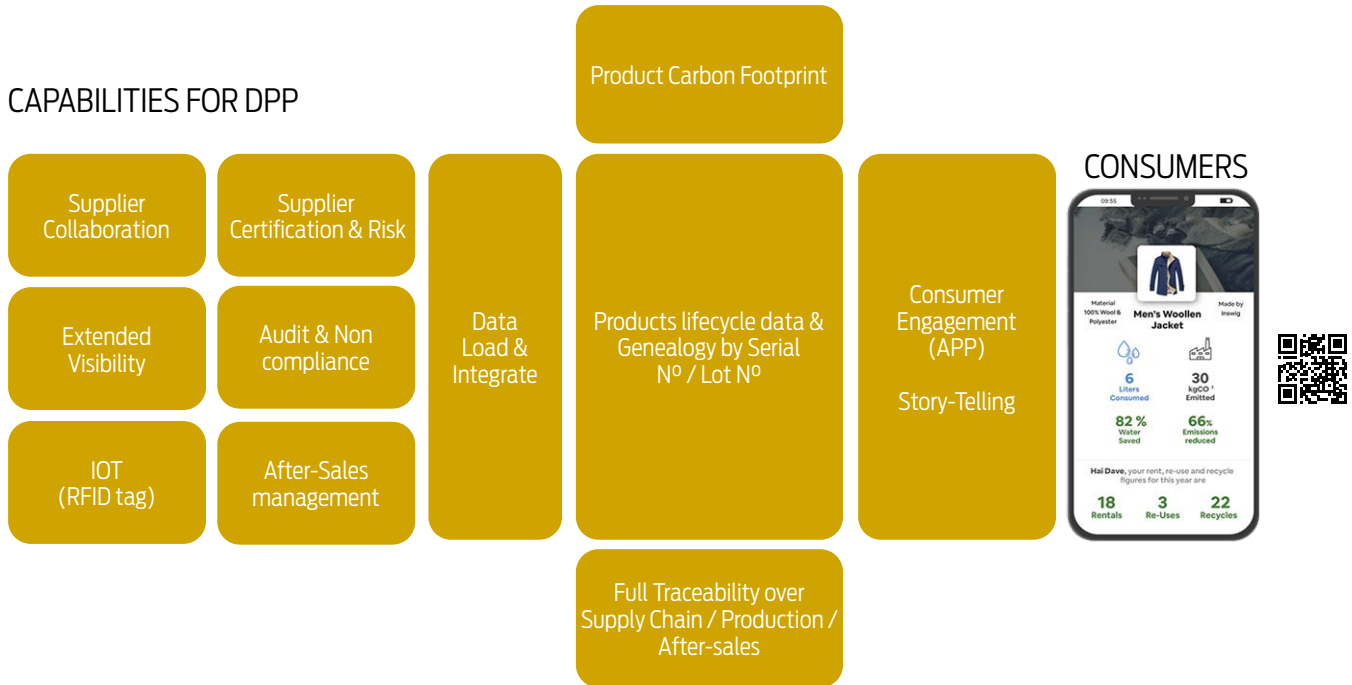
CAPABILITIES FOR DPP

Supplier Collaboration

Supplier Certification & Risk

Extended Visibility

Audit & Non compliance

IOT (RFID tag)

After-Sales management

Data Load & Integrate

Product Carbon Footprint

Products lifecycle data & Genealogy by Serial Nº / Lot Nº

Full Traceability over Supply Chain / Production / After-sales

Consumer Engagement (APP)

Story-Telling

CONSUMERS

09:55

Material 100% Wool & Polyester

Men's Woollen Jacket

Made by Inswig

6 Liters Consumed

30 kgCO ² Emitted

82 % Water Saved

66% Emissions reduced

Hai Dave, your rent, re-use and recycle figures for this year are

18 Rentals

3 Re-Uses

22 Recycles